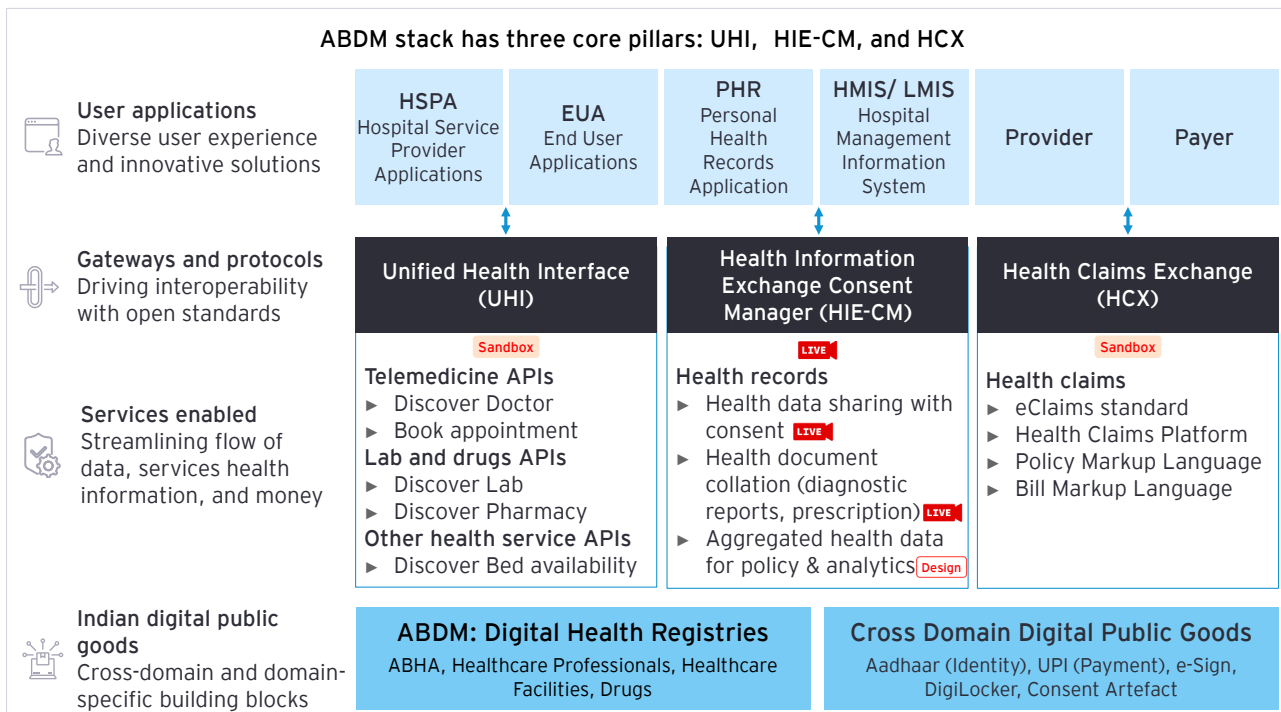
ABDM stack has three core pillars: UHI, HIE-CM, and HCX

User applications
Diverse user experience and innovative solutions

HSPA
Hospital Service Provider Applications

EUA
End User Applications

PHR
Personal Health Records Application

HMIS/ LMIS
Hospital Management Information System

Provider

Payer

Gateways and protocols
Driving interoperability with open standards

Unified Health Interface (UHI)

Health Information Exchange Consent Manager (HIE-CM)

Health Claims Exchange (HCX)

Services enabled
Streamlining flow of data, services health information, and money

Sandbox
Telemedicine APIs
► Discover Doctor
► Book appointment
Lab and drugs APIs
► Discover Lab
► Discover Pharmacy
Other health service APIs
► Discover Bed availability

LIVE
Health records
► Health data sharing with consent LIVE
► Health document collation (diagnostic reports, prescription) LIVE
► Aggregated health data for policy & analytics Design

Sandbox
Health claims
► eClaims standard
► Health Claims Platform
► Policy Markup Language
► Bill Markup Language

Indian digital public goods
Cross-domain and domain-specific building blocks

ABDM: Digital Health Registries
ABHA, Healthcare Professionals, Healthcare Facilities, Drugs

Cross Domain Digital Public Goods
Aadhaar (Identity), UPI (Payment), e-Sign, DigiLocker, Consent Artefact